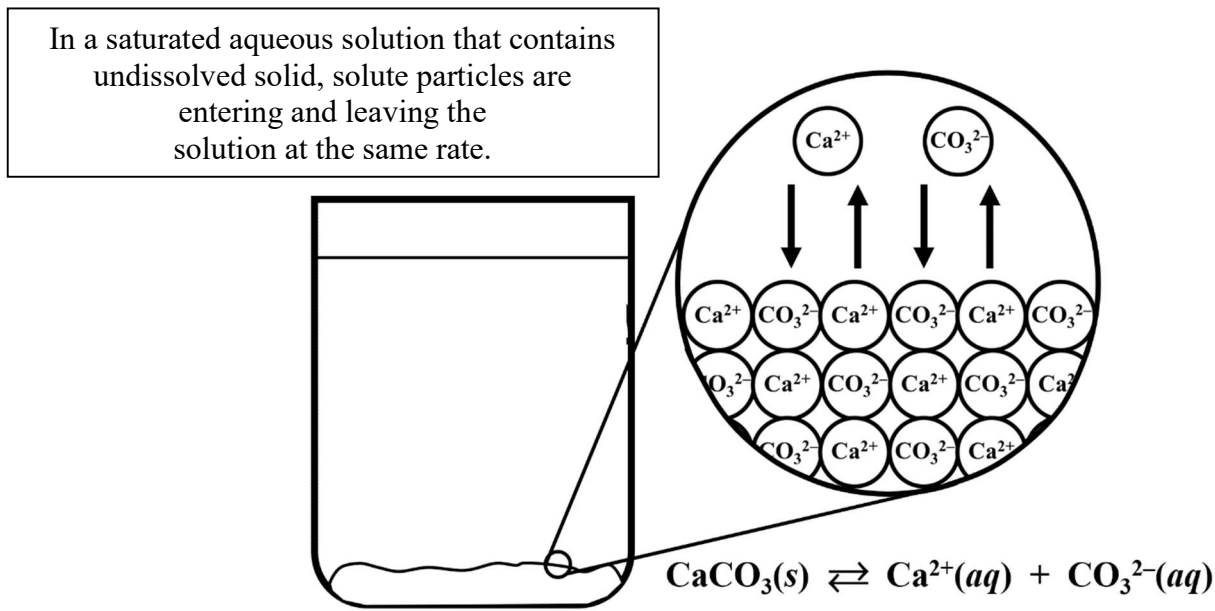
In a saturated aqueous solution that contains undissolved solid, solute particles are entering and leaving the solution at the same rate.

$Ca^{2+}$ $CO_3^{2-}$

$Ca^{2+}$ $CO_3^{2-}$ $Ca^{2+}$ $CO_3^{2-}$ $Ca^{2+}$ $CO_3^{2-}$

$O_3^{2-}$ $Ca^{2+}$ $CO_3^{2-}$ $Ca^{2+}$ $CO_3^{2-}$ Ca

$CO_3^{2-}$ $Ca^{2+}$ $CO_3^{2-}$ $Ca^{2+}$

$CaCO_3(s) \rightleftarrows Ca^{2+}(aq) + CO_3^{2-}(aq)$